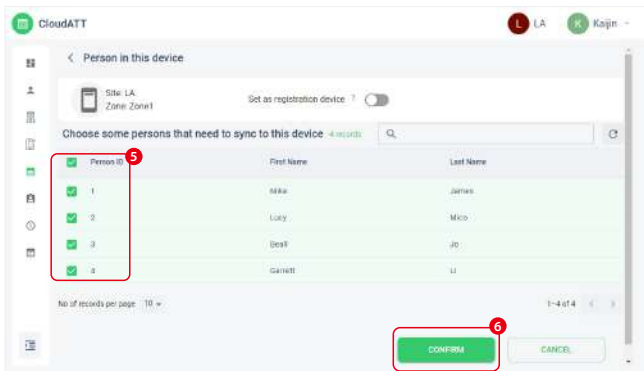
CloudATT

L LA K Kaijin

< Person in this device

Site: LA
Zone: Zone1

Set as registration device ?

Choose some persons that need to sync to this device 4 records

5

| Person ID | First Name | Last Name |
|---|---|---|
| 1 | Mike | James |
| 2 | Lucy | Mico |
| 3 | Beall | Jo |
| 4 | Garrett | Li |

No of records per page 10

1-4 of 4

6

CONFIRM

CANCEL